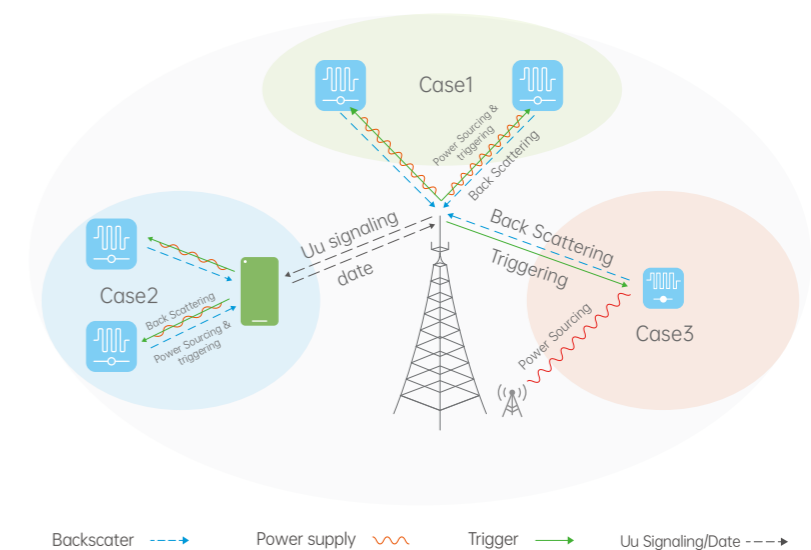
Case1

Power Sourcing & triggering

Back Scattering

Case2

Uu signaling

date

Back Scattering

Triggering

Back Scattering

Power Sourcing & triggering

Power Sourcing

Case3

Backscater

Power supply

Trigger

Uu Signaling/Date